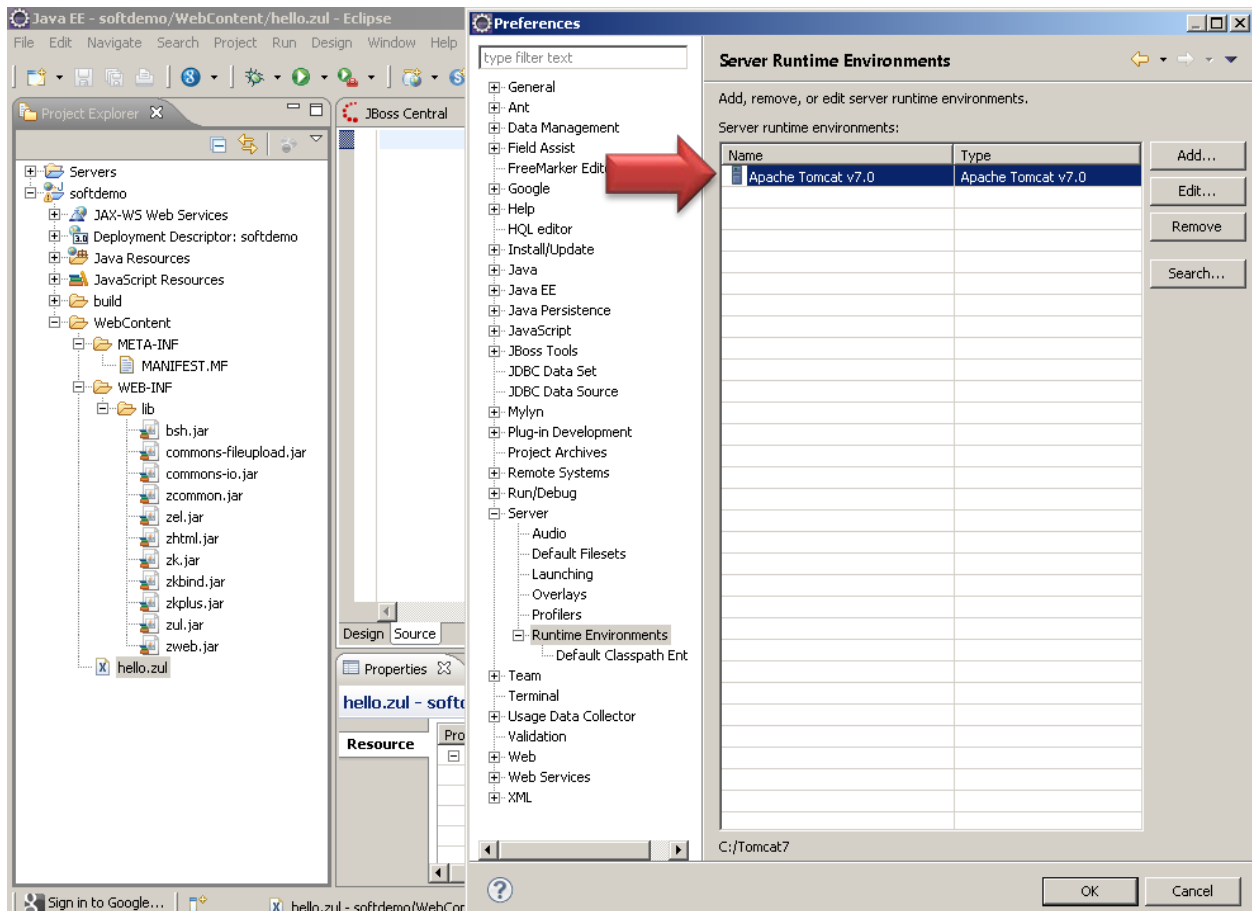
Java EE - softdemo/WebContent/hello.zul - Eclipse
File Edit Navigate Search Project Run Design Window Help

Project Explorer
Servers
softdemo
JAX-WS Web Services
Deployment Descriptor: softdemo
Java Resources
JavaScript Resources
build
WebContent
META-INF
MANIFEST.MF
WEB-INF
lib
bsh.jar
commons-fileupload.jar
commons-io.jar
zcommon.jar
zel.jar
zhtml.jar
zk.jar
zkbind.jar
zkplus.jar
zul.jar
zweb.jar
hello.zul

JBoss Central
Design Source
Properties
hello.zul - softd
Resource
Pro

Sign in to Google...
hello.zul - softdemo/WebCon

Preferences
type filter text
General
Ant
Data Management
Field Assist
FreeMarker Edit
Google
Help
HQL editor
Install/Update
Java
Java EE
Java Persistence
JavaScript
JBoss Tools
JDBC Data Set
JDBC Data Source
Mylyn
Plug-in Development
Project Archives
Remote Systems
Run/Debug
Server
Audio
Default Filesets
Launching
Overlays
Profilers
Runtime Environments
Default Classpath Ent
Team
Terminal
Usage Data Collector
Validation
Web
Web Services
XML

Server Runtime Environments
Add, remove, or edit server runtime environments.
Server runtime environments:
| Name | Type |
|---|---|
| Apache Tomcat v7.0 | Apache Tomcat v7.0 |

Add...
Edit...
Remove
Search...
C:/Tomcat7
OK
Cancel